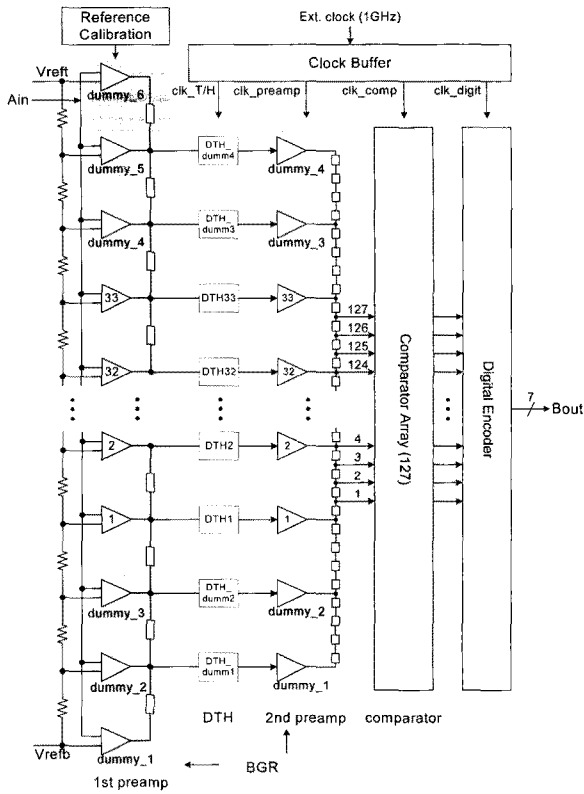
Reference Calibration

Ext. clock (1GHz)

Clock Buffer

clk_T/H clk_preamp clk_comp clk_digit

Vreft

Ain

dummy_6

dummy_5

DTH_ dumm4

dummy_4

dummy_4

DTH_ dumm3

dummy_3

33

DTH33

33

127

126

125

124

32

DTH32

32

Comparator Array (127)

Digital Encoder

7

Bout

2

DTH2

2

4

3

2

1

1

DTH1

1

dummy_3

DTH_ dumm2

dummy_2

dummy_2

DTH_ dumm1

dummy_1

Vrefb

dummy_1

DTH 2nd preamp comparator

1st preamp BGR